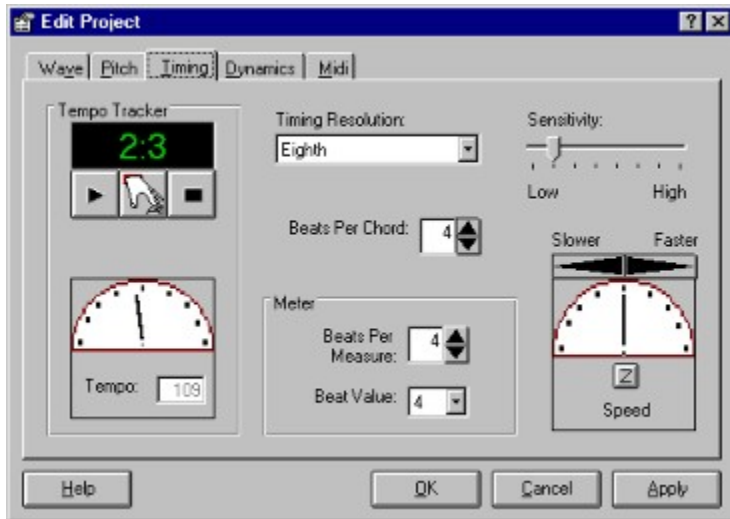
Edit Project

?

Wave | Pitch | Timing | Dynamics | Midi

Tempo Tracker

2:3

Tempo: 109

Timing Resolution:

Eighth

Beats Per Chord: 4

Meter

Beats Per Measure: 4

Beat Value: 4

Sensitivity:

Low High

Slower Faster

Z

Speed

Help

OK

Cancel

Apply